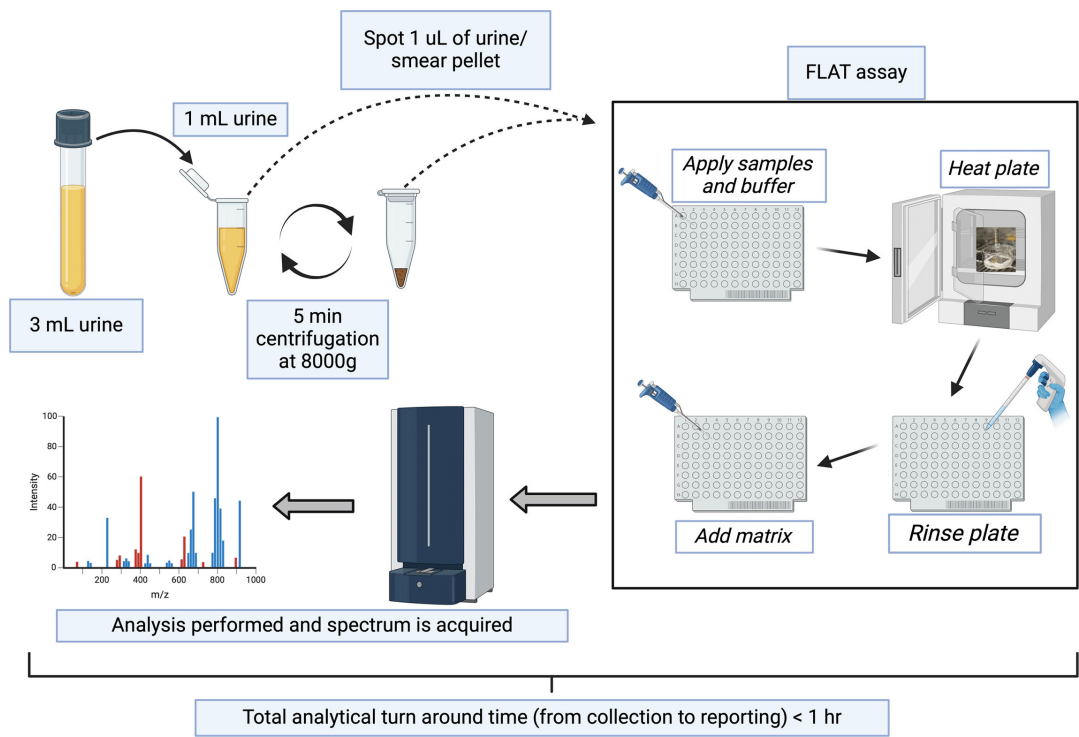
Spot 1 uL of urine/ smear pellet

FLAT assay

1 mL urine

Apply samples and buffer

Heat plate

3 mL urine

5 min centrifugation at 8000g

100
80
60
40
20
0
Intensity
200
400
600
800
1000
m/z

Add matrix

Rinse plate

Analysis performed and spectrum is acquired

Total analytical turn around time (from collection to reporting) < 1 hr